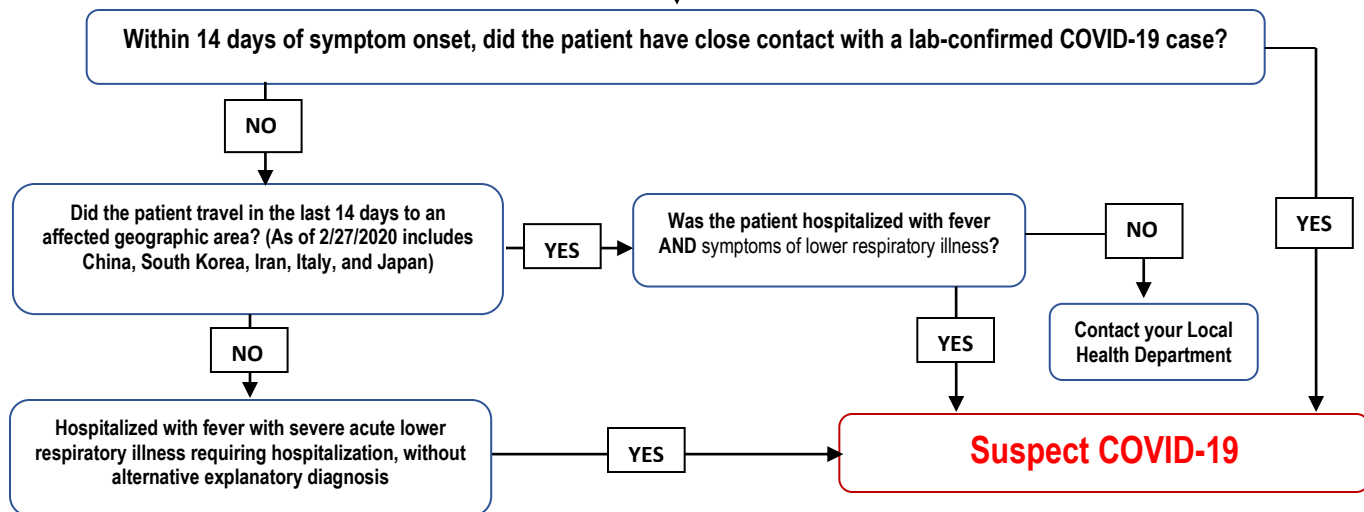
Within 14 days of symptom onset, did the patient have close contact with a lab-confirmed COVID-19 case?

NO

YES

Did the patient travel in the last 14 days to an affected geographic area? (As of 2/27/2020 includes China, South Korea, Iran, Italy, and Japan)

YES

Was the patient hospitalized with fever AND symptoms of lower respiratory illness?

NO

Contact your Local Health Department

YES

NO

Hospitalized with fever with severe acute lower respiratory illness requiring hospitalization, without alternative explanatory diagnosis

YES

Suspect COVID-19